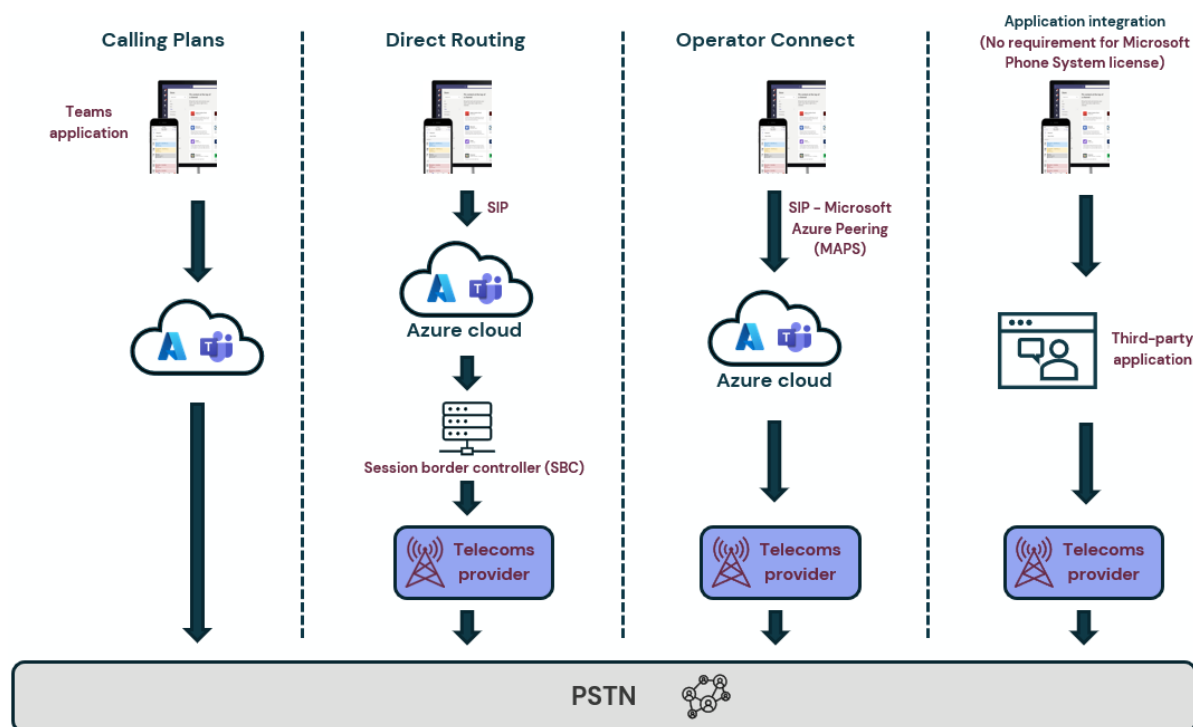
Calling Plans

Teams application

Direct Routing

SIP

Azure cloud

Session border controller (SBC)

Telecoms provider

Operator Connect

SIP - Microsoft Azure Peering (MAPS)

Azure cloud

Telecoms provider

Application integration (No requirement for Microsoft Phone System license)

Third-party application

Telecoms provider

PSTN